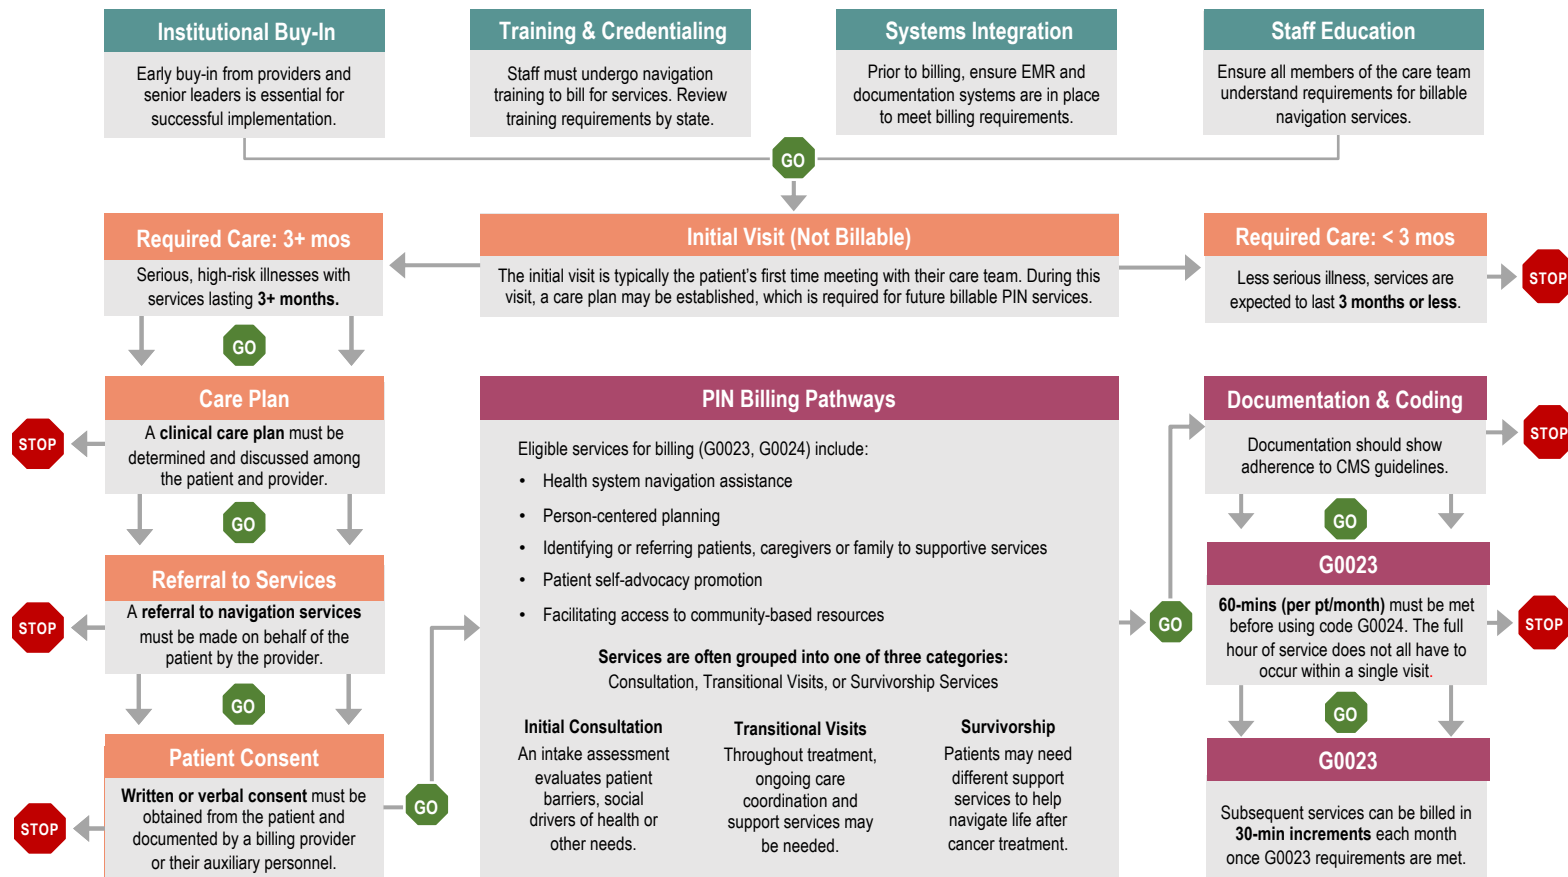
Institutional Buy-In

Early buy-in from providers and senior leaders is essential for successful implementation.

Training & Credentialing

Staff must undergo navigation training to bill for services. Review training requirements by state.

Systems Integration

Prior to billing, ensure EMR and documentation systems are in place to meet billing requirements.

Staff Education

Ensure all members of the care team understand requirements for billable navigation services.

GO

Required Care: 3+ mos

Serious, high-risk illnesses with services lasting **3+ months.**

Initial Visit (Not Billable)

The initial visit is typically the patient's first time meeting with their care team. During this visit, a care plan may be established, which is required for future billable PIN services.

Required Care: < 3 mos

Less serious illness, services are expected to last **3 months or less**.

STOP

GO

Care Plan

A **clinical care plan** must be determined and discussed among the patient and provider.

STOP

GO

Referral to Services

A **referral to navigation services** must be made on behalf of the patient by the provider.

STOP

GO

Patient Consent

**Written or verbal consent** must be obtained from the patient and documented by a billing provider or their auxiliary personnel.

STOP

GO

PIN Billing Pathways

Eligible services for billing (G0023, G0024) include:

- Health system navigation assistance
- Person-centered planning
- Identifying or referring patients, caregivers or family to supportive services
- Patient self-advocacy promotion
- Facilitating access to community-based resources

**Services are often grouped into one of three categories:**
Consultation, Transitional Visits, or Survivorship Services

**Initial Consultation**
An intake assessment evaluates patient barriers, social drivers of health or other needs.

**Transitional Visits**
Throughout treatment, ongoing care coordination and support services may be needed.

**Survivorship**
Patients may need different support services to help navigate life after cancer treatment.

GO

Documentation & Coding

Documentation should show adherence to CMS guidelines.

STOP

GO

G0023

**60-mins (per pt/month)** must be met before using code G0024. The full hour of service does not all have to occur within a single visit.

STOP

GO

G0023

Subsequent services can be billed in **30-min increments** each month once G0023 requirements are met.